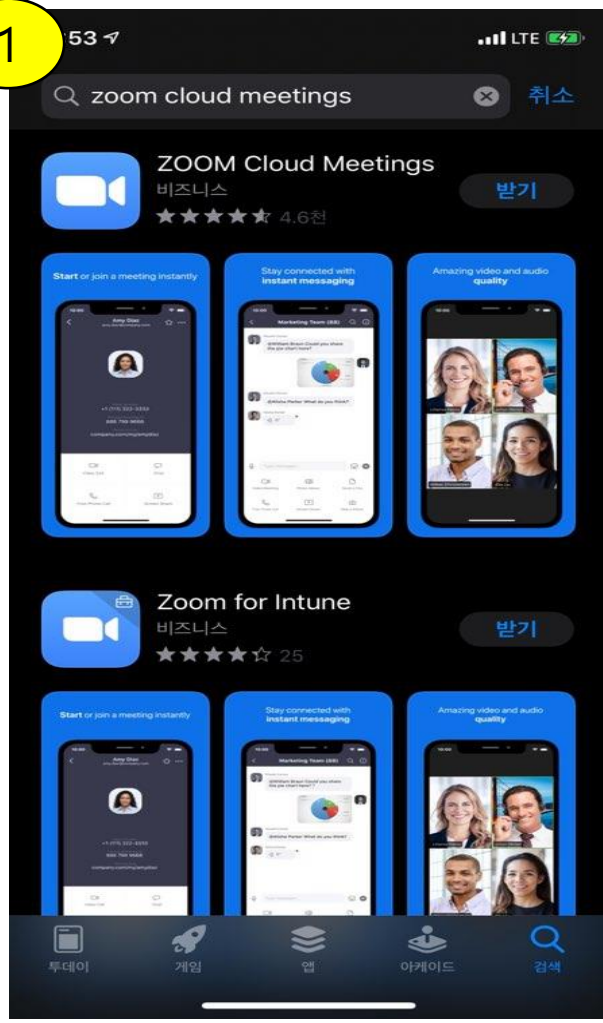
1
53
LTE
zoom cloud meetings
취소
ZOOM Cloud Meetings
비즈니스
4.6천
받기
Start or join a meeting instantly
Amy Diaz
Stay connected with instant messaging
Marketing Team (88)
Amazing video and audio quality
Zoom for Intune
비즈니스
25
받기
Start or join a meeting instantly
Amy Diaz
Stay connected with instant messaging
Marketing Team (88)
Amazing video and audio quality
투데이
게임
앱
아케이드
검색